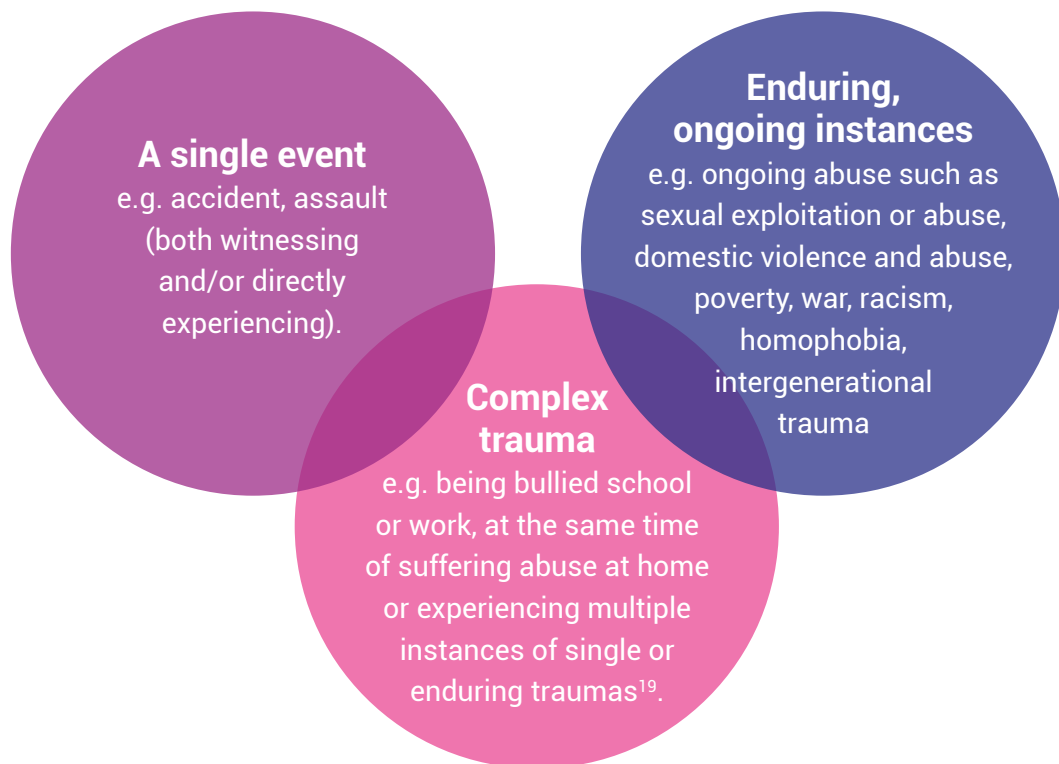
A single event
e.g. accident, assault (both witnessing and/or directly experiencing).

Enduring, ongoing instances
e.g. ongoing abuse such as sexual exploitation or abuse, domestic violence and abuse, poverty, war, racism, homophobia, intergenerational trauma

Complex trauma
e.g. being bullied school or work, at the same time of suffering abuse at home or experiencing multiple instances of single or enduring traumas$^{19}$.